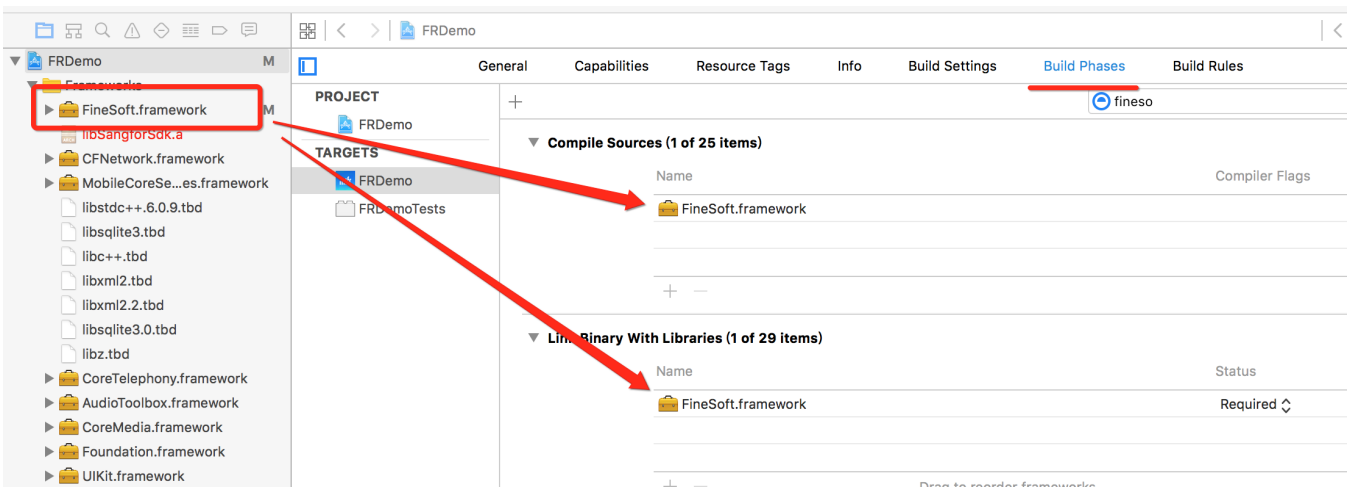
FRDemo M
Frameworks
FineSoft.framework M
libSangforSdk.a
CFNetwork.framework
MobileCoreSe...es.framework
libstdc++.6.0.9.tbd
libsqlite3.tbd
libc++.tbd
libxml2.tbd
libxml2.2.tbd
libsqlite3.0.tbd
libz.tbd
CoreTelephony.framework
AudioToolbox.framework
CoreMedia.framework
Foundation.framework
UIKit.framework

FRDemo

General Capabilities Resource Tags Info Build Settings Build Phases Build Rules

PROJECT
FRDemo
TARGETS
FRDemo
FRDemoTests

+
fineso

Compile Sources (1 of 25 items)
Name Compiler Flags
FineSoft.framework
+ −

Link Binary With Libraries (1 of 29 items)
Name Status
FineSoft.framework Required
+ − Drag to reorder frameworks